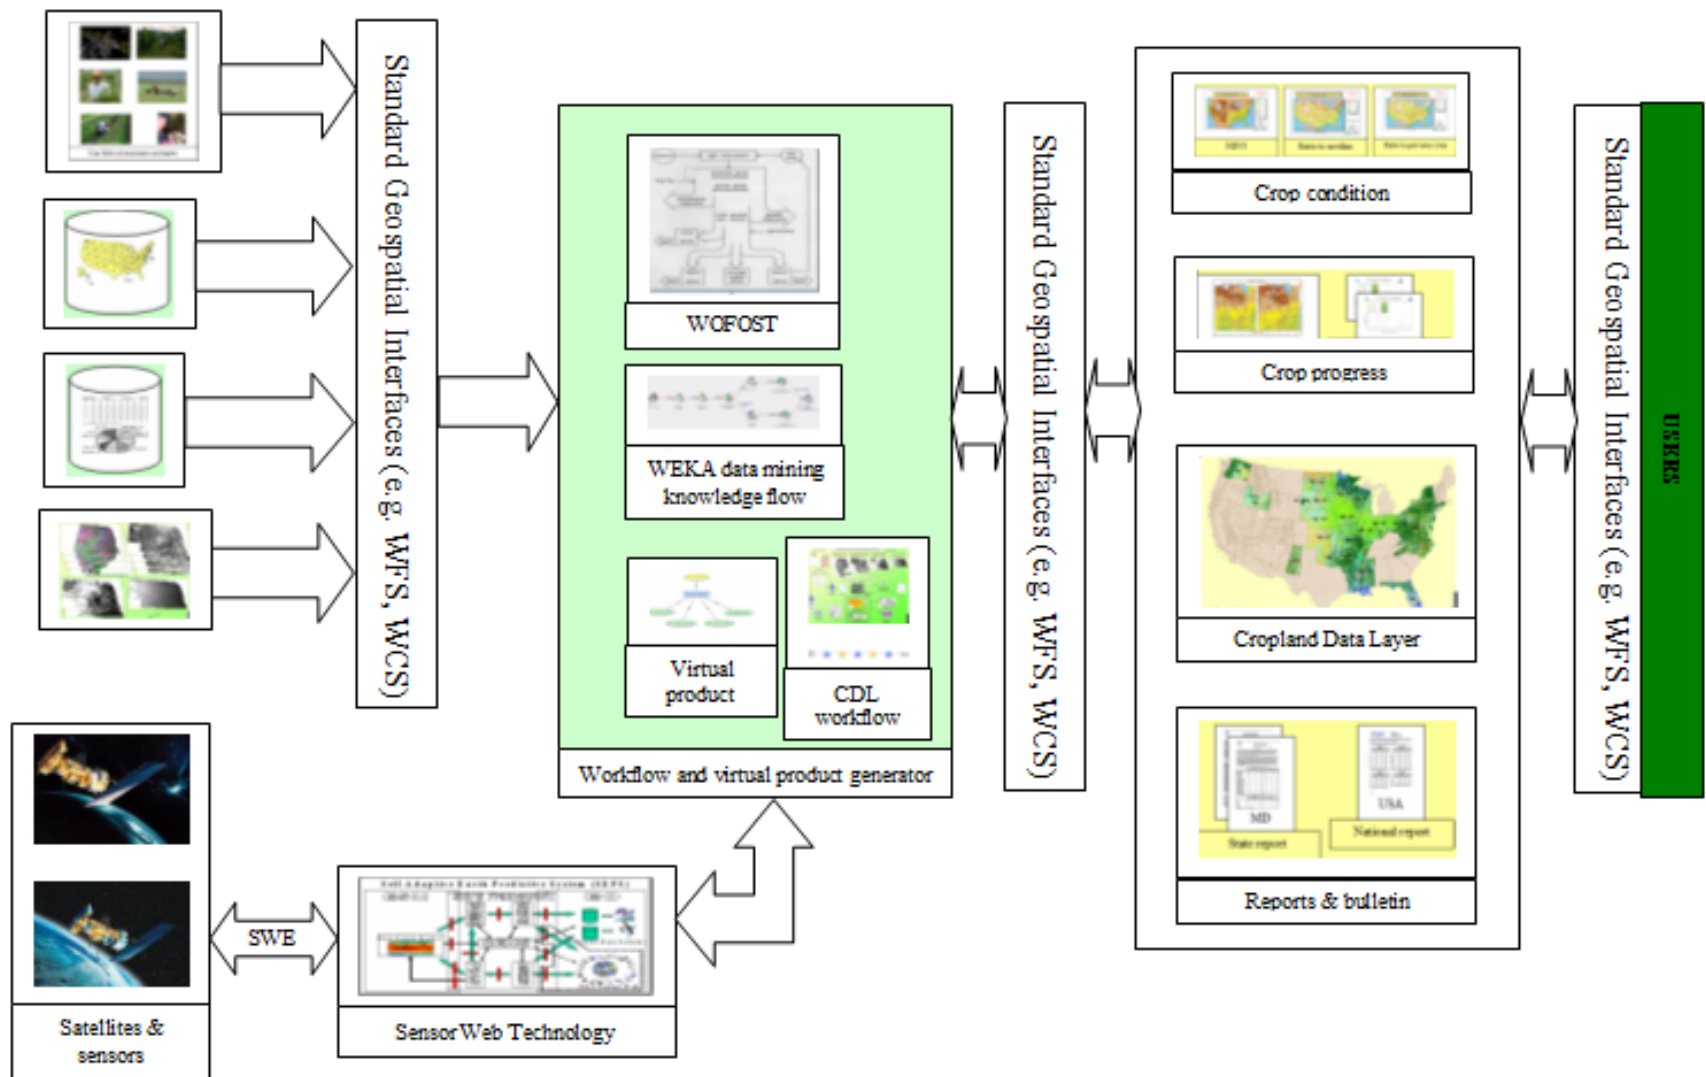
Standard Geospatial Interfaces (e.g. WFS, WCS)

WOFOST

WEKA data mining knowledge flow

Virtual product

CDL workflow

Workflow and virtual product generator

Standard Geospatial Interfaces (e.g. WFS, WCS)

Crop condition

Crop progress

Cropland Data Layer

MD
State report

USA
National report

Reports & bulletin

Standard Geospatial Interfaces (e.g. WFS, WCS)

USERS

Satellites & sensors

SWE

Sensor Web Technology